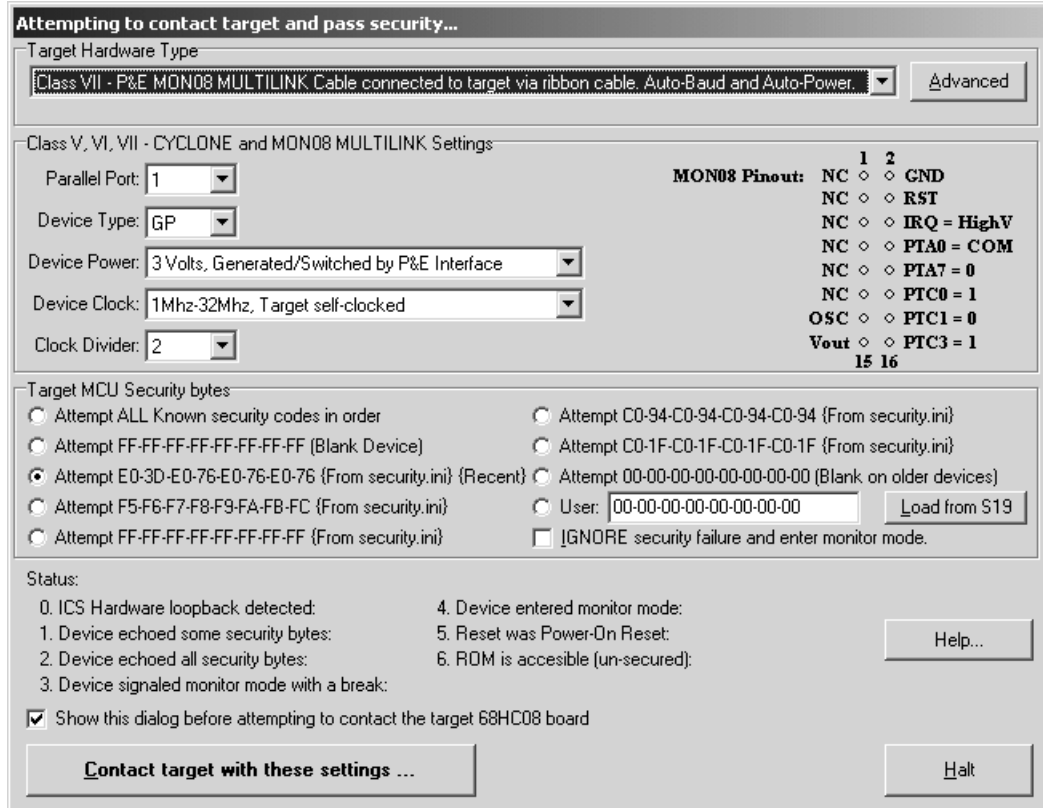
Attempting to contact target and pass security...

Target Hardware Type

Class VII - P&E MON08 MULTILINK Cable connected to target via ribbon cable. Auto-Baud and Auto-Power.

Advanced

Class V, VI, VII - CYCLONE and MON08 MULTILINK Settings

Parallel Port: 1

Device Type: GP

Device Power: 3 Volts, Generated/Switched by P&E Interface

Device Clock: 1Mhz-32Mhz, Target self-clocked

Clock Divider: 2

MON08 Pinout:

| | 1 | 2 | |
|---|---|---|---|
| NC | ◇ | ◇ | GND |
| NC | ◇ | ◇ | RST |
| NC | ◇ | ◇ | IRQ = HighV |
| NC | ◇ | ◇ | PTA0 = COM |
| NC | ◇ | ◇ | PTA7 = 0 |
| NC | ◇ | ◇ | PTC0 = 1 |
| OSC | ◇ | ◇ | PTC1 = 0 |
| Vout | ◇ | ◇ | PTC3 = 1 |
| | 15 | 16 | |

Target MCU Security bytes

Attempt ALL Known security codes in order

Attempt FF-FF-FF-FF-FF-FF-FF-FF (Blank Device)

Attempt E0-3D-E0-76-E0-76-E0-76 {From security.ini} {Recent}

Attempt F5-F6-F7-F8-F9-FA-FB-FC {From security.ini}

Attempt FF-FF-FF-FF-FF-FF-FF-FF {From security.ini}

Attempt C0-94-C0-94-C0-94-C0-94 {From security.ini}

Attempt C0-1F-C0-1F-C0-1F-C0-1F {From security.ini}

Attempt 00-00-00-00-00-00-00-00 (Blank on older devices)

User: 00-00-00-00-00-00-00-00

Load from S19

IGNORE security failure and enter monitor mode.

Status:

0. ICS Hardware loopback detected:

1. Device echoed some security bytes:

2. Device echoed all security bytes:

3. Device signaled monitor mode with a break:

4. Device entered monitor mode:

5. Reset was Power-On Reset:

6. ROM is accesible (un-secured):

Help...

Show this dialog before attempting to contact the target 68HC08 board

Contact target with these settings ...

Halt